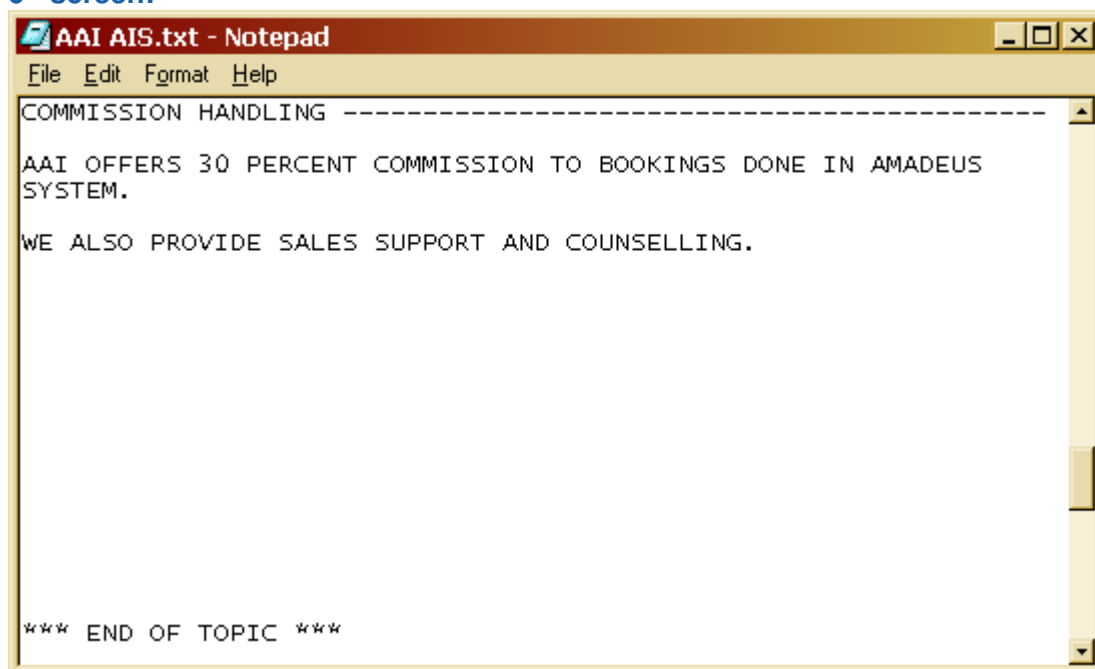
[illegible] Screen:

AAI AIS.txt - Notepad

File Edit Format Help

COMMISSION HANDLING ------------------------------------------------

AAI OFFERS 30 PERCENT COMMISSION TO BOOKINGS DONE IN AMADEUS SYSTEM.

WE ALSO PROVIDE SALES SUPPORT AND COUNSELLING.

*** END OF TOPIC ***